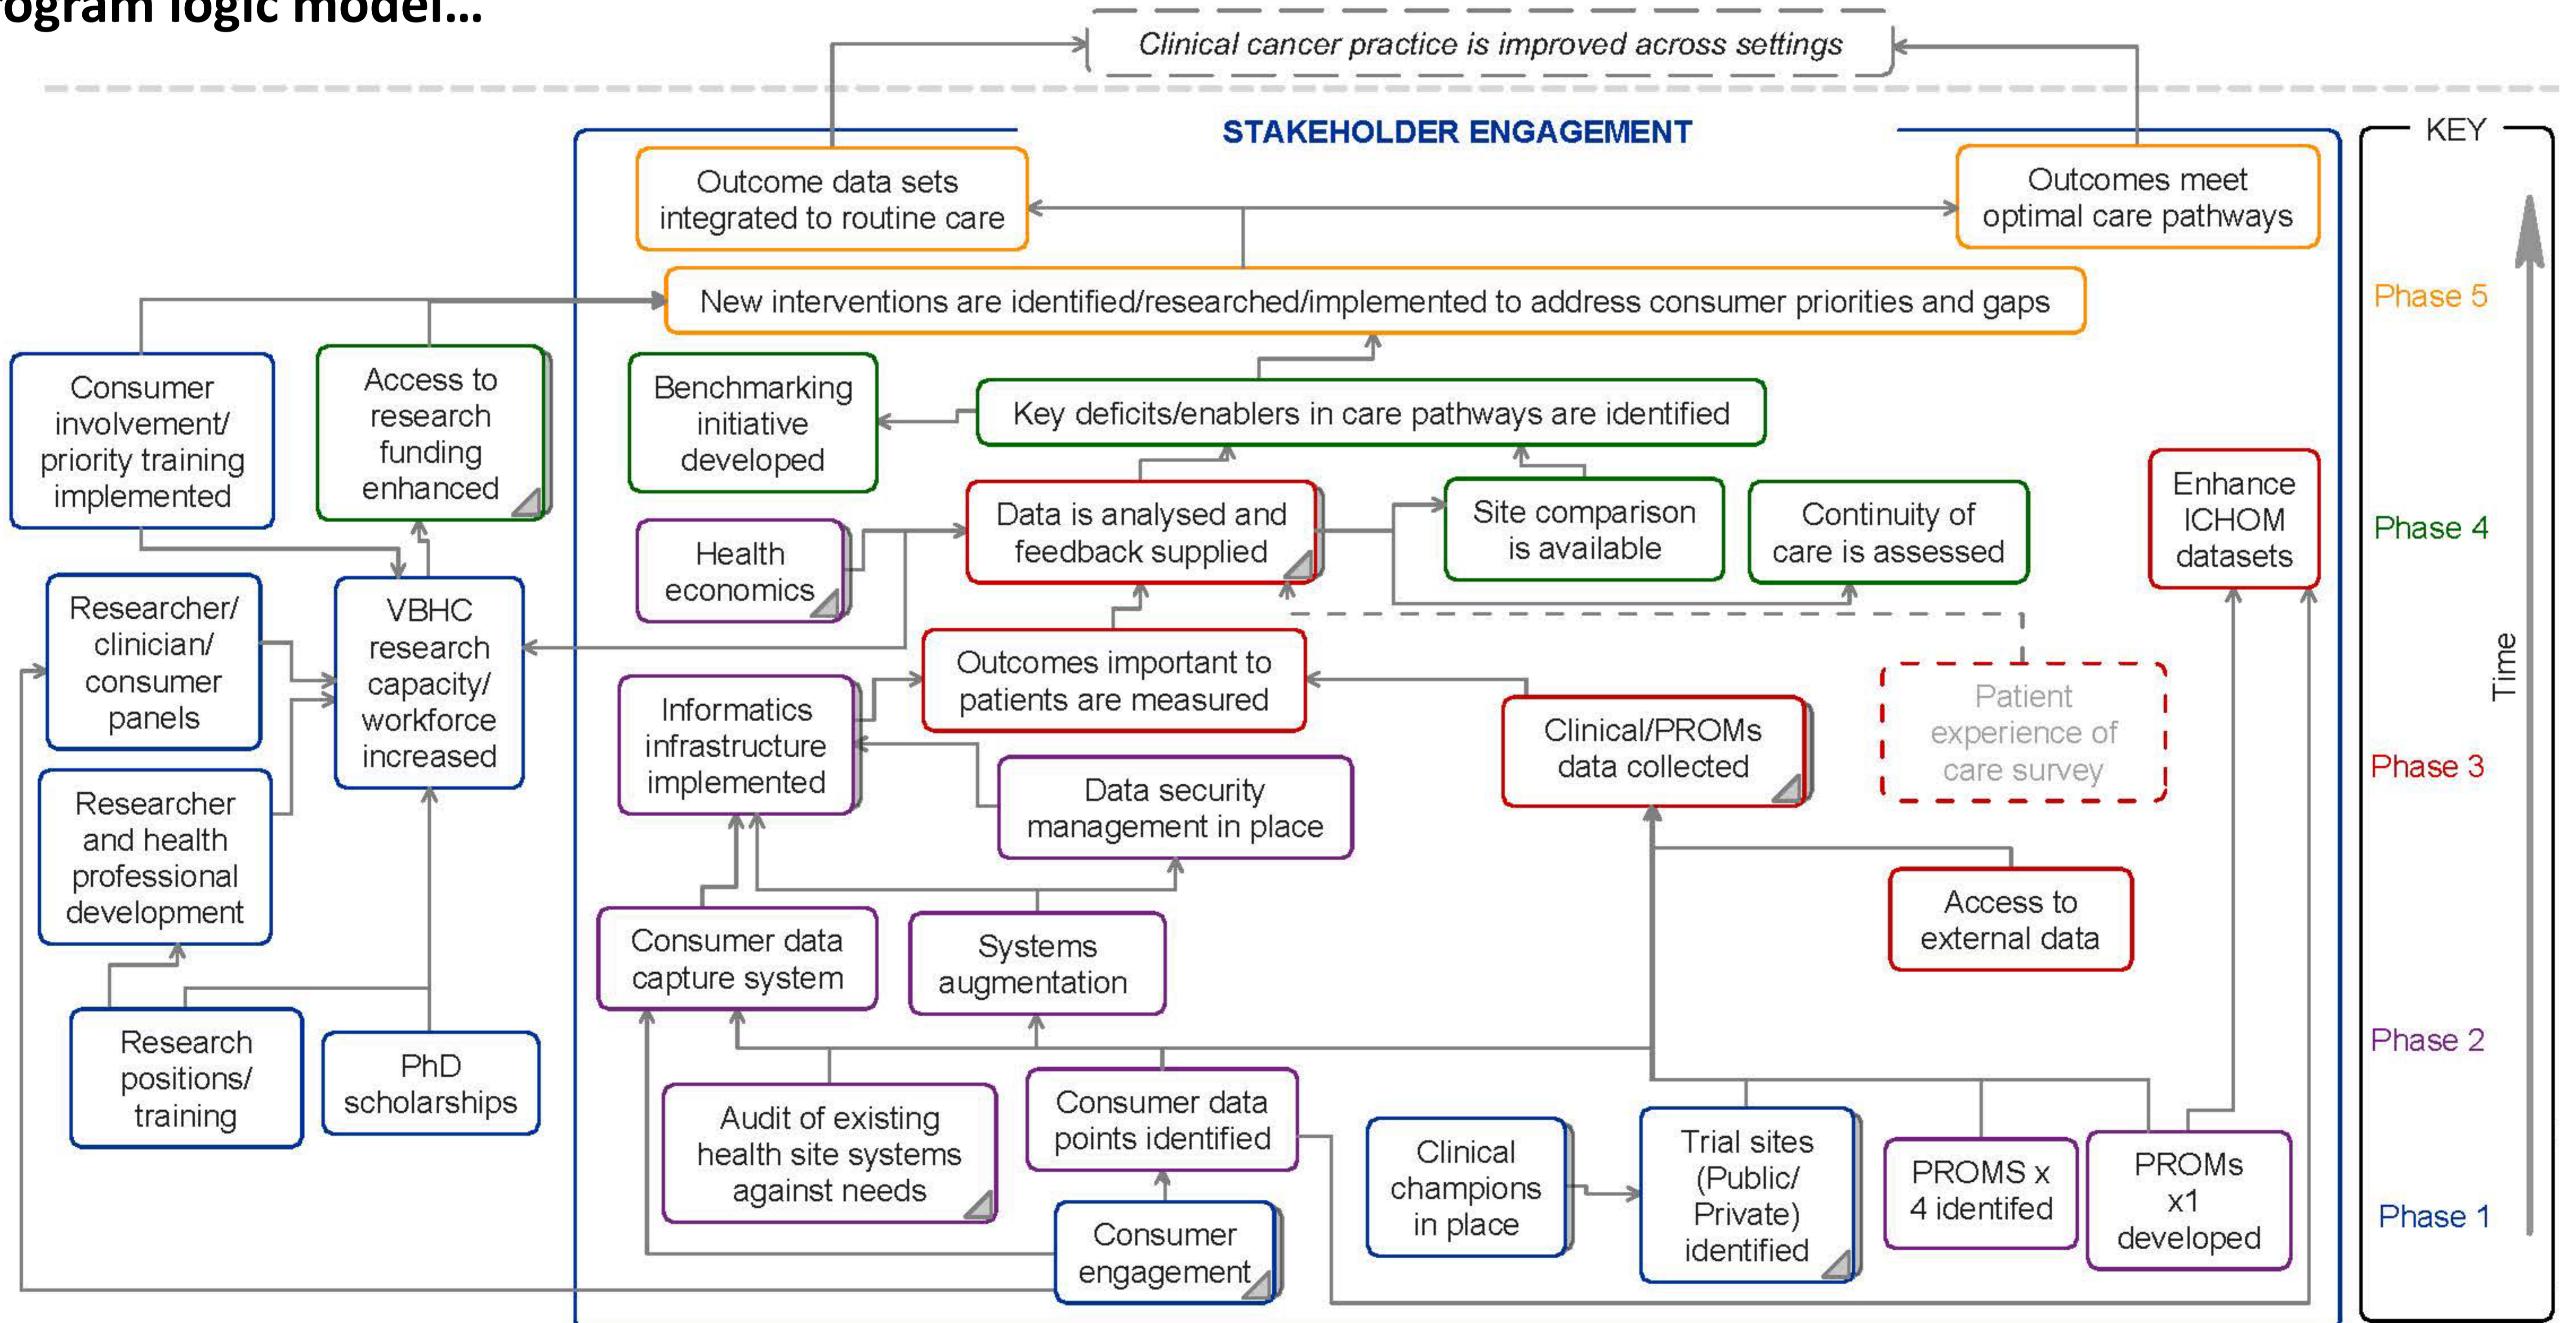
ogram logic model...

Clinical cancer practice is improved across settings

STAKEHOLDER ENGAGEMENT

Outcome data sets integrated to routine care

Outcomes meet optimal care pathways

New interventions are identified/researched/implemented to address consumer priorities and gaps

Consumer involvement/ priority training implemented

Access to research funding enhanced

Benchmarking initiative developed

Key deficits/enablers in care pathways are identified

Health economics

Data is analysed and feedback supplied

Site comparison is available

Continuity of care is assessed

Enhance ICHOM datasets

Researcher/ clinician/ consumer panels

VBHC research capacity/ workforce increased

Outcomes important to patients are measured

Informatics infrastructure implemented

Clinical/PROMs data collected

Patient experience of care survey

Data security management in place

Researcher and health professional development

Access to external data

Consumer data capture system

Systems augmentation

Research positions/ training

PhD scholarships

Audit of existing health site systems against needs

Consumer data points identified

Consumer engagement

Clinical champions in place

Trial sites (Public/ Private) identified

PROMS x 4 identifed

PROMs x1 developed

KEY

Phase 5

Phase 4

Time

Phase 3

Phase 2

Phase 1